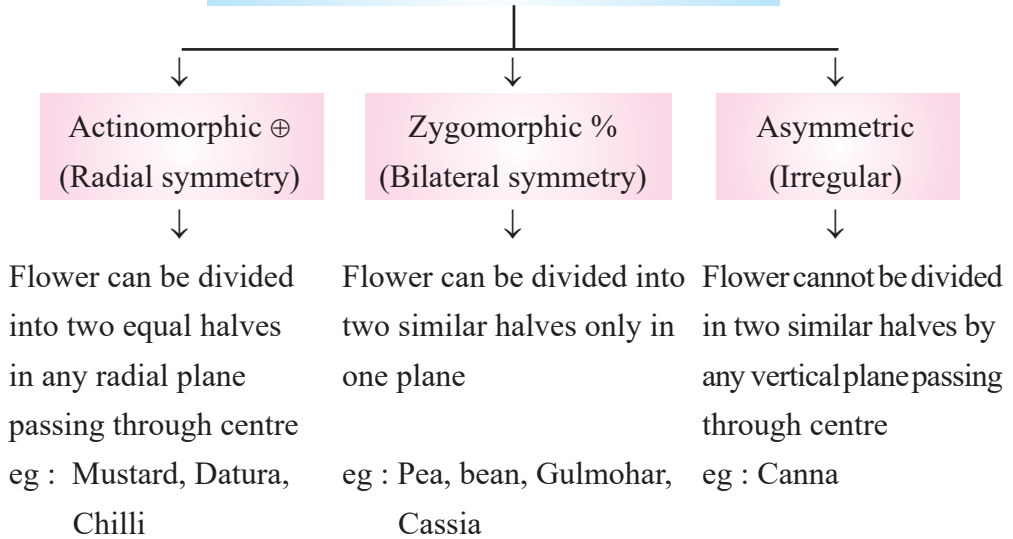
Actinomorphic ⊕
(Radial symmetry)

Flower can be divided into two equal halves in any radial plane passing through centre
eg : Mustard, Datura, Chilli

Zygomorphic %
(Bilateral symmetry)

Flower can be divided into two similar halves only in one plane

eg : Pea, bean, Gulmohar, Cassia

Asymmetric
(Irregular)

Flower cannot be divided in two similar halves by any vertical plane passing through centre
eg : Canna